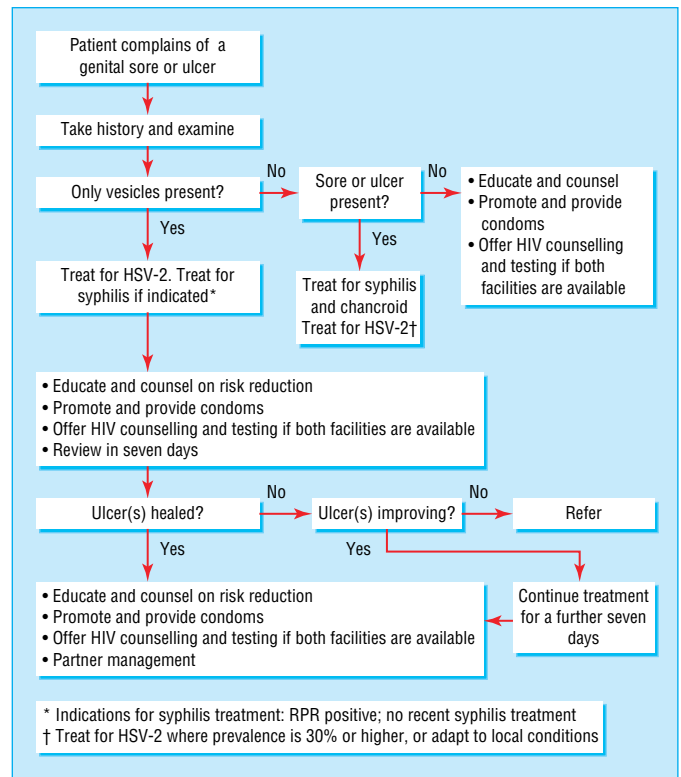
Patient complains of a genital sore or ulcer

Take history and examine

Only vesicles present?

No

Sore or ulcer present?

No

• Educate and counsel
• Promote and provide condoms
• Offer HIV counselling and testing if both facilities are available

Yes

Yes

Treat for HSV-2. Treat for syphilis if indicated*

Treat for syphilis and chancroid
Treat for HSV-2†

• Educate and counsel on risk reduction
• Promote and provide condoms
• Offer HIV counselling and testing if both facilities are available
• Review in seven days

Ulcer(s) healed?

No

Ulcer(s) improving?

No

Refer

Yes

Yes

• Educate and counsel on risk reduction
• Promote and provide condoms
• Offer HIV counselling and testing if both facilities are available
• Partner management

Continue treatment for a further seven days

* Indications for syphilis treatment: RPR positive; no recent syphilis treatment
† Treat for HSV-2 where prevalence is 30% or higher, or adapt to local conditions